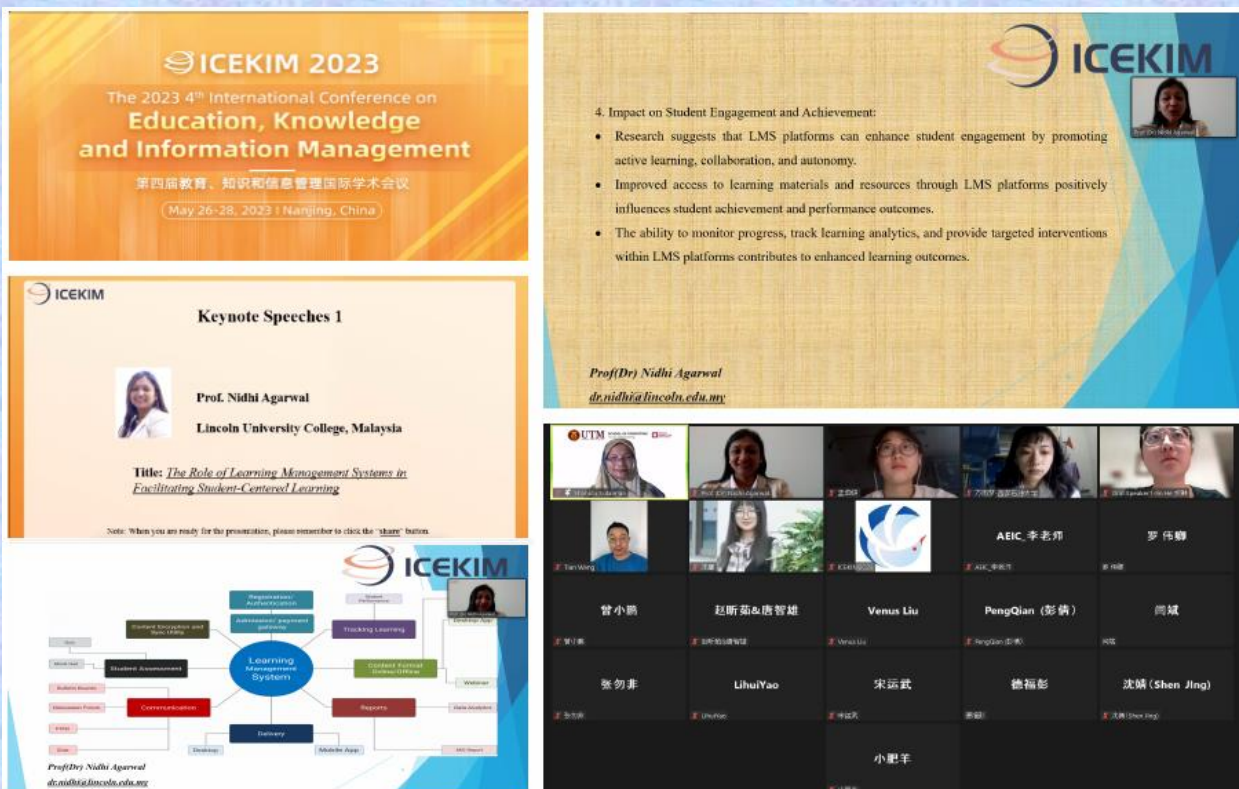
ICEKIM 2023
The 2023 4th International Conference on
Education, Knowledge and Information Management
第四届教育、知识和信息管理国际学术会议
May 26-28, 2023 | Nanjing, China

ICEKIM
4. Impact on Student Engagement and Achievement:
• Research suggests that LMS platforms can enhance student engagement by promoting active learning, collaboration, and autonomy.
• Improved access to learning materials and resources through LMS platforms positively influences student achievement and performance outcomes.
• The ability to monitor progress, track learning analytics, and provide targeted interventions within LMS platforms contributes to enhanced learning outcomes.
Prof(Dr) Nidhi Agarwal
dr.nidhi@lincoln.edu.my

ICEKIM
Keynote Speeches 1
Prof. Nidhi Agarwal
Lincoln University College, Malaysia
Title: The Role of Learning Management Systems in Facilitating Student-Centered Learning
Note: When you are ready for the presentation, please remember to click the "share" button.

ICEKIM
Registration/ Authentication
Admissions/ payment gateway
Content Encryption and Sync Utility
Student Assessment
Learning Management System
Tracking Learning
Content Format Online/Offline
Desktop App
Webinar
Communication
Reports
Data Analytics
Delivery
Desktop
Mobile App
Bulletin Boards
Discussion Forum
Prof(Dr) Nidhi Agarwal
dr.nidhi@lincoln.edu.my

UTM
Tian Wang
AEIC_李老师
罗 伟卿
曾小鹏
赵昕茹&唐智雄
Venus Liu
PengQian（彭倩）
闫斌
张勿非
LihuiYao
宋运武
德福彭
沈婧（Shen Jing）
小肥羊